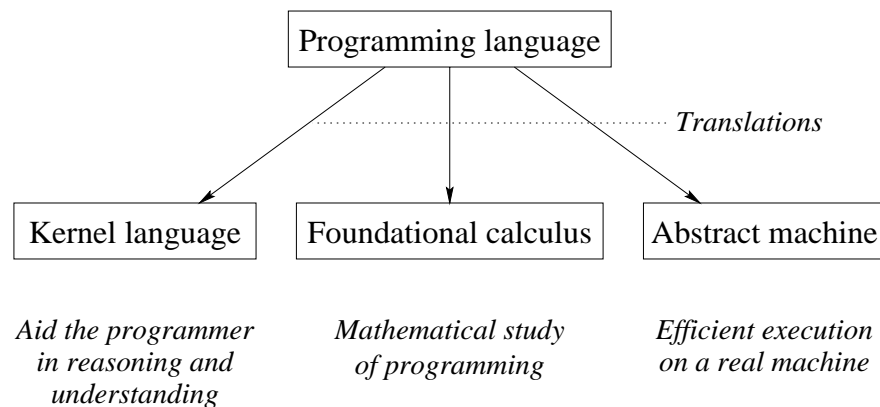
Programming language

Translations

Kernel language

Foundational calculus

Abstract machine

Aid the programmer in reasoning and understanding

Mathematical study of programming

Efficient execution on a real machine